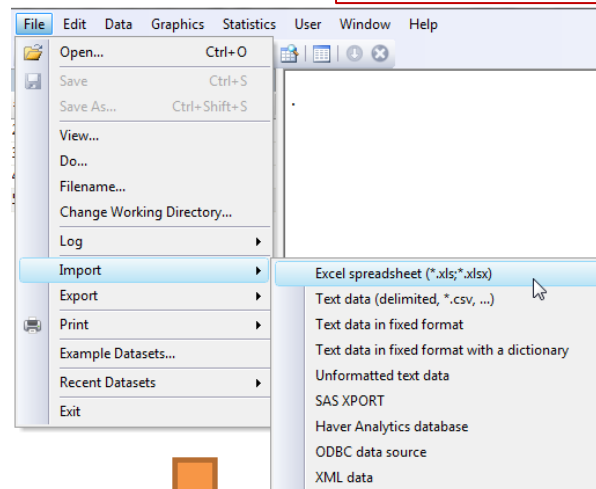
File Edit Data Graphics Statistics User Window Help

Open... Ctrl+O
Save Ctrl+S
Save As... Ctrl+Shift+S
View...
Do...
Filename...
Change Working Directory...
Log
Import
Export
Print
Example Datasets...
Recent Datasets
Exit

Excel spreadsheet (*.xls;*.xlsx)
Text data (delimited, *.csv, ...)
Text data in fixed format
Text data in fixed format with a dictionary
Unformatted text data
SAS XPORT
Haver Analytics database
ODBC data source
XML data